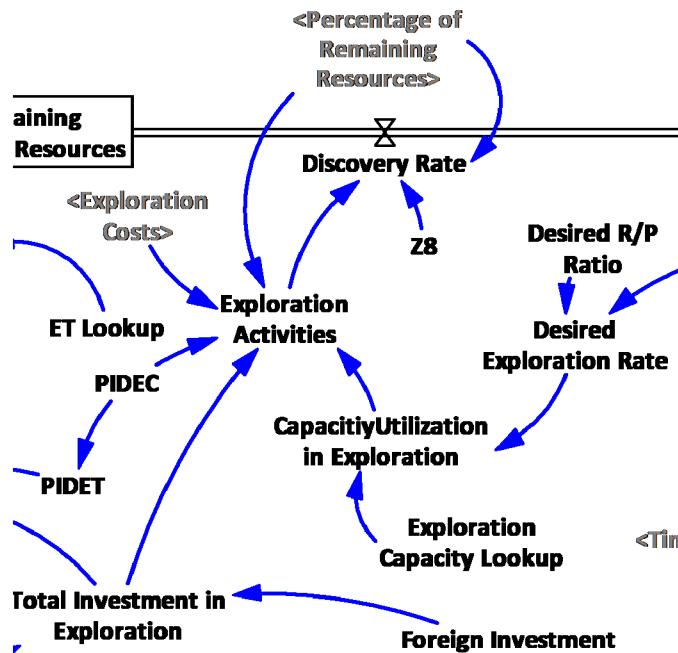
<Percentage of Remaining Resources>

aining Resources

Discovery Rate

<Exploration Costs>

Z8

Desired R/P Ratio

Exploration Activities

ET Lookup

Desired Exploration Rate

PIDEC

CapacitiyUtilization in Exploration

PIDET

Exploration Capacity Lookup

<Tin

Total Investment in Exploration

Foreign Investment